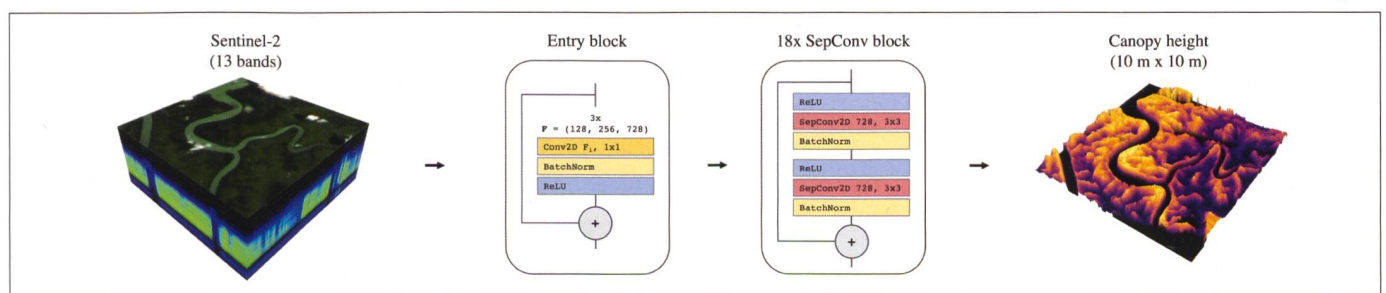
Sentinel-2
(13 bands)

Entry block

3x
F = (128, 256, 728)
Conv2D $F_i$, 1x1
BatchNorm
ReLU
+

18x SepConv block

ReLU
SepConv2D 728, 3x3
BatchNorm
ReLU
SepConv2D 728, 3x3
BatchNorm
+

Canopy height
(10 m x 10 m)